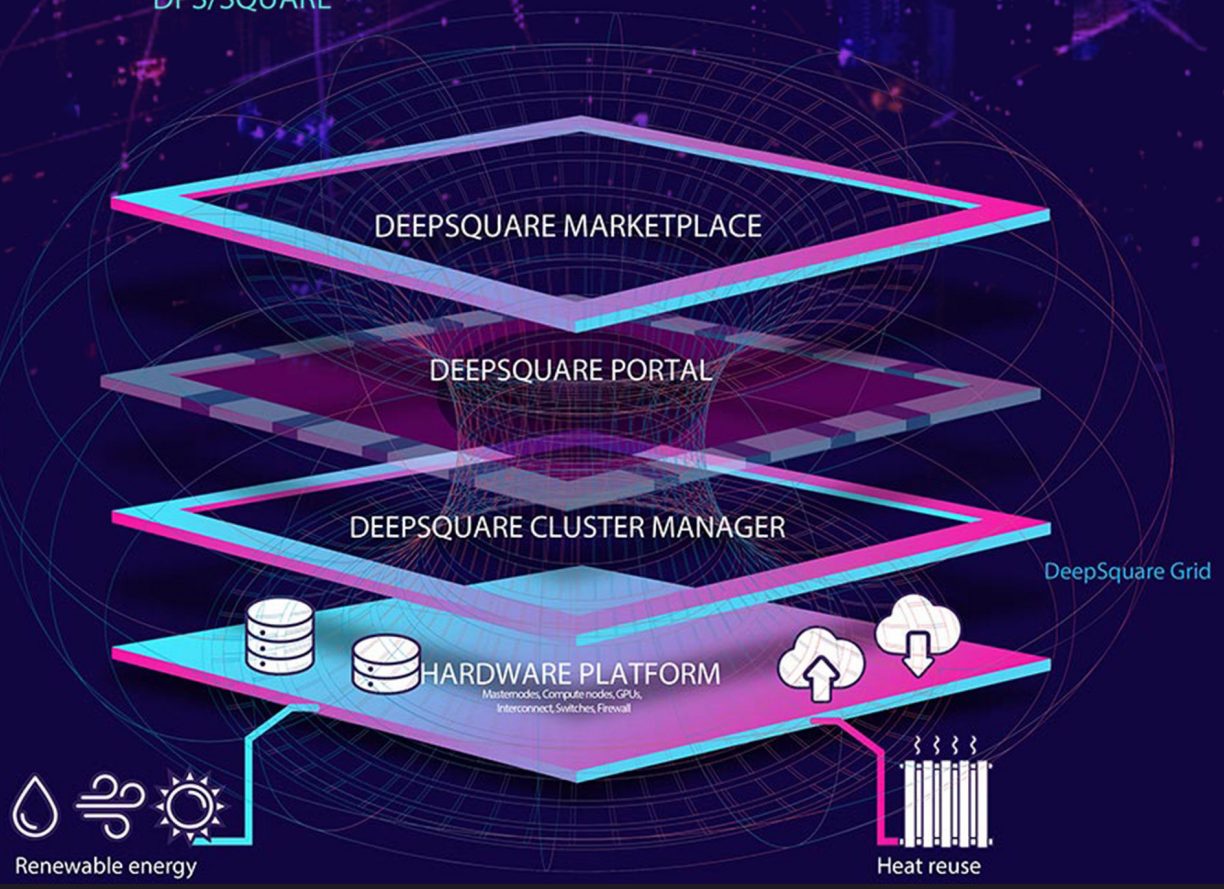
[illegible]

DEEPSQUARE MARKETPLACE

DEEPSQUARE PORTAL

DEEPSQUARE CLUSTER MANAGER

DeepSquare Grid

HARDWARE PLATFORM
Masternodes, Compute nodes, GPUs, Interconnect, Switches, Firewall

Renewable energy

Heat reuse